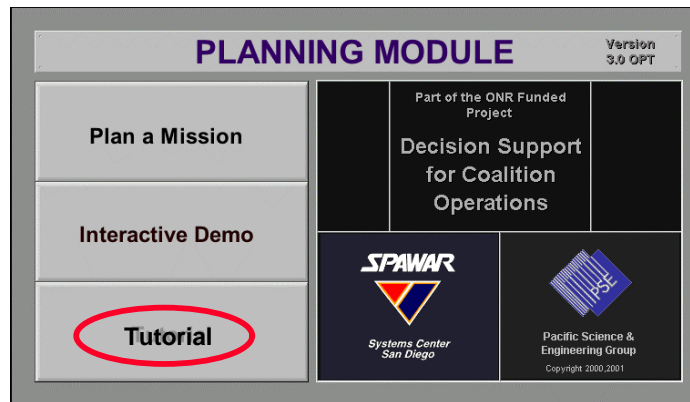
PLANNING MODULE

Version 3.0 OPT

Plan a Mission

Interactive Demo

Tutorial

Part of the ONR Funded Project

Decision Support for Coalition Operations

SPAWAR

Systems Center San Diego

PSE

Pacific Science & Engineering Group

Copyright 2000,2001